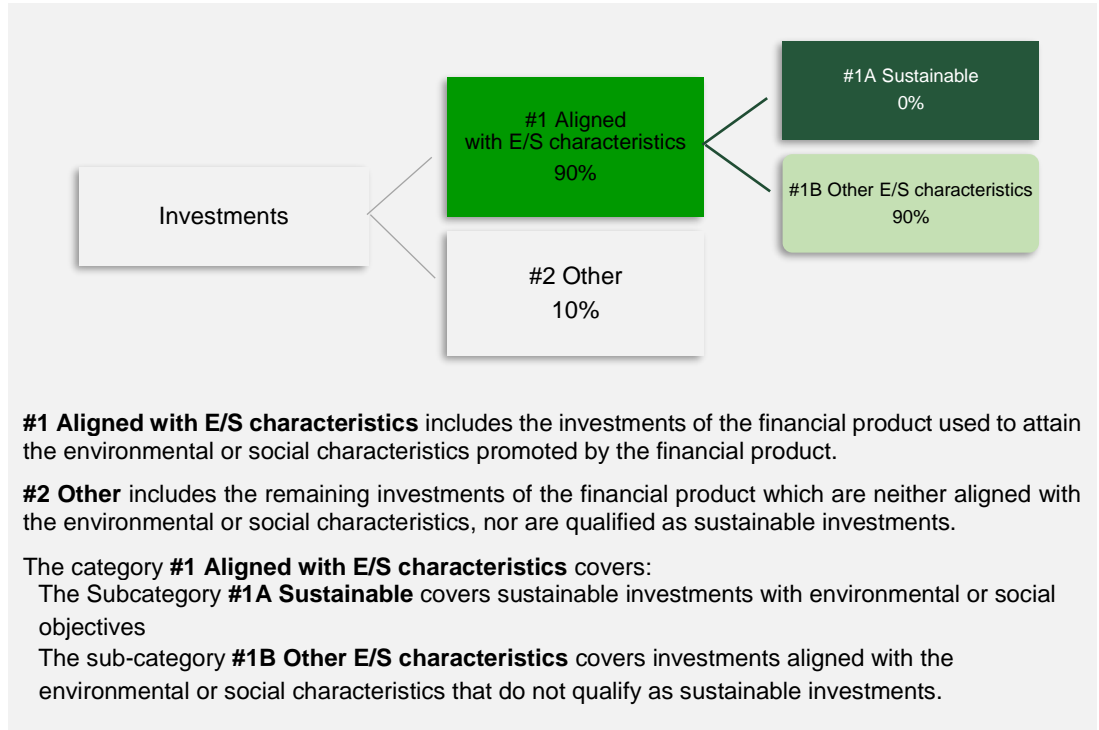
Investments

#1 Aligned with E/S characteristics
90%

#2 Other
10%

#1A Sustainable
0%

#1B Other E/S characteristics
90%

**#1 Aligned with E/S characteristics** includes the investments of the financial product used to attain the environmental or social characteristics promoted by the financial product.

**#2 Other** includes the remaining investments of the financial product which are neither aligned with the environmental or social characteristics, nor are qualified as sustainable investments.

The category **#1 Aligned with E/S characteristics** covers:
The Subcategory **#1A Sustainable** covers sustainable investments with environmental or social objectives
The sub-category **#1B Other E/S characteristics** covers investments aligned with the environmental or social characteristics that do not qualify as sustainable investments.